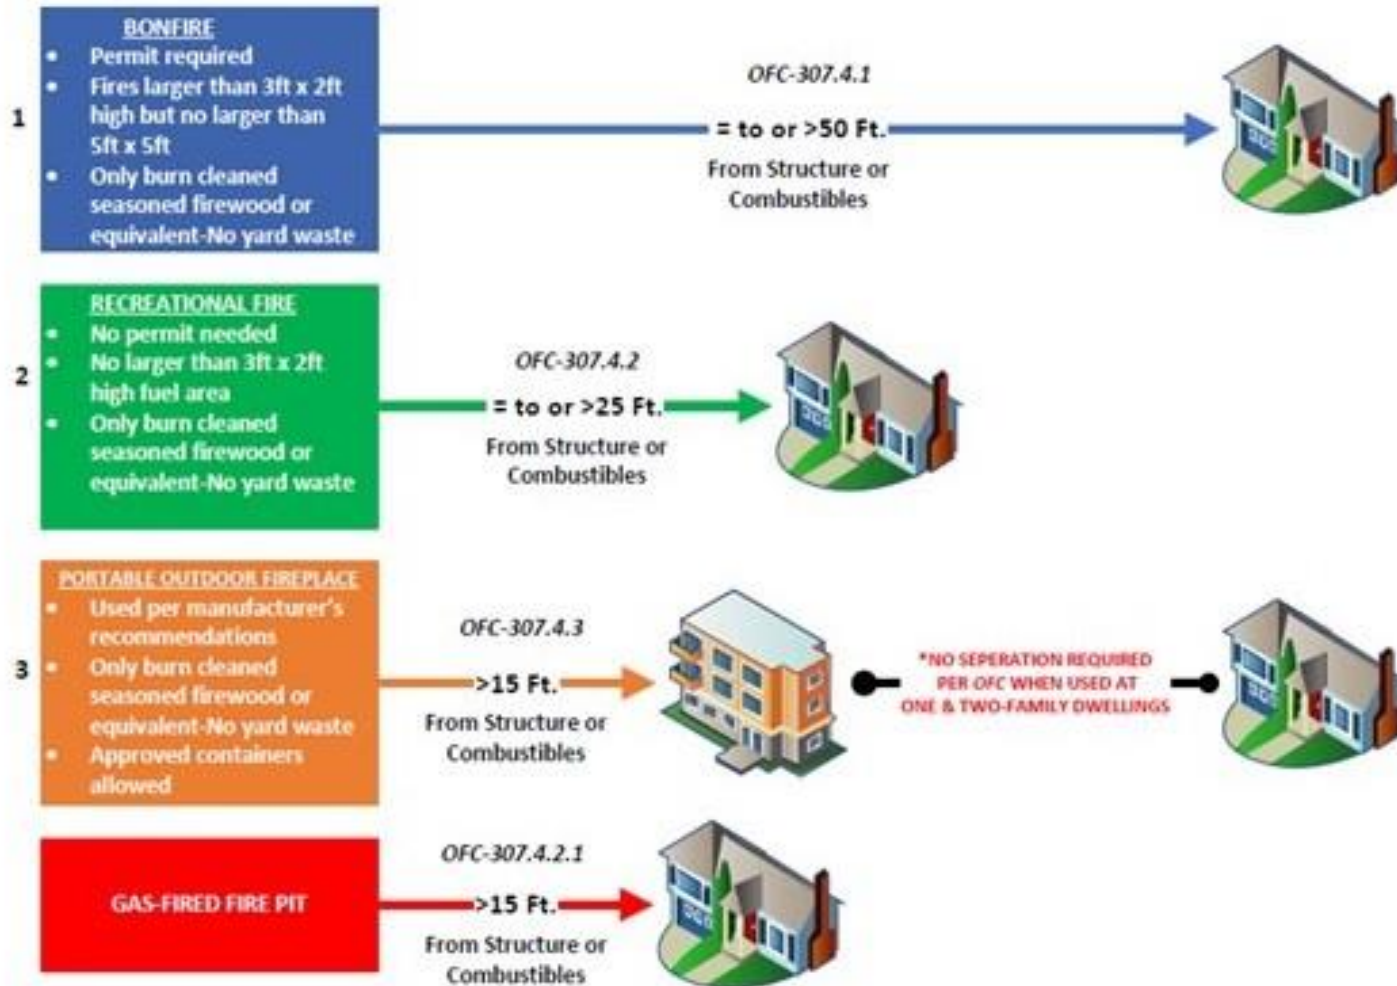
1

BONFIRE
- Permit required
- Fires larger than 3ft x 2ft high but no larger than 5ft x 5ft
- Only burn cleaned seasoned firewood or equivalent-No yard waste

OFC-307.4.1
= to or >50 Ft.
From Structure or Combustibles

2

RECREATIONAL FIRE
- No permit needed
- No larger than 3ft x 2ft high fuel area
- Only burn cleaned seasoned firewood or equivalent-No yard waste

OFC-307.4.2
= to or >25 Ft.
From Structure or Combustibles

3

PORTABLE OUTDOOR FIREPLACE
- Used per manufacturer's recommendations
- Only burn cleaned seasoned firewood or equivalent-No yard waste
- Approved containers allowed

OFC-307.4.3
>15 Ft.
From Structure or Combustibles

*NO SEPERATION REQUIRED PER OFC WHEN USED AT ONE & TWO-FAMILY DWELLINGS

GAS-FIRED FIRE PIT

OFC-307.4.2.1
>15 Ft.
From Structure or Combustibles